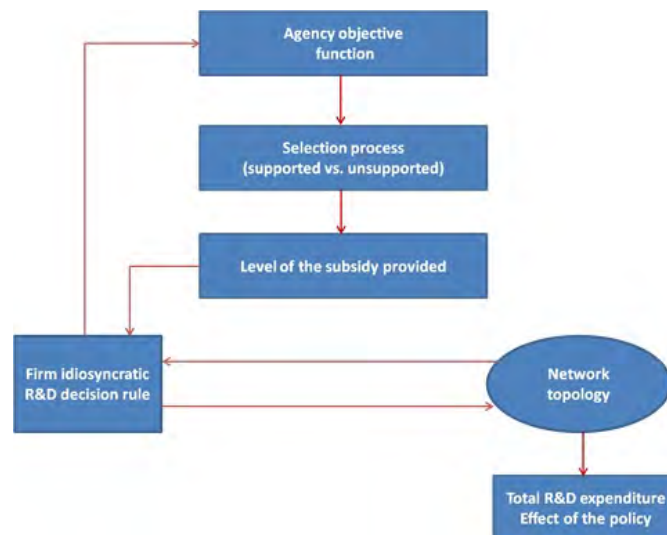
Agency objective function

Selection process (supported vs. unsupported)

Level of the subsidy provided

Firm idiosyncratic R&D decision rule

Network topology

Total R&D expenditure
Effect of the policy